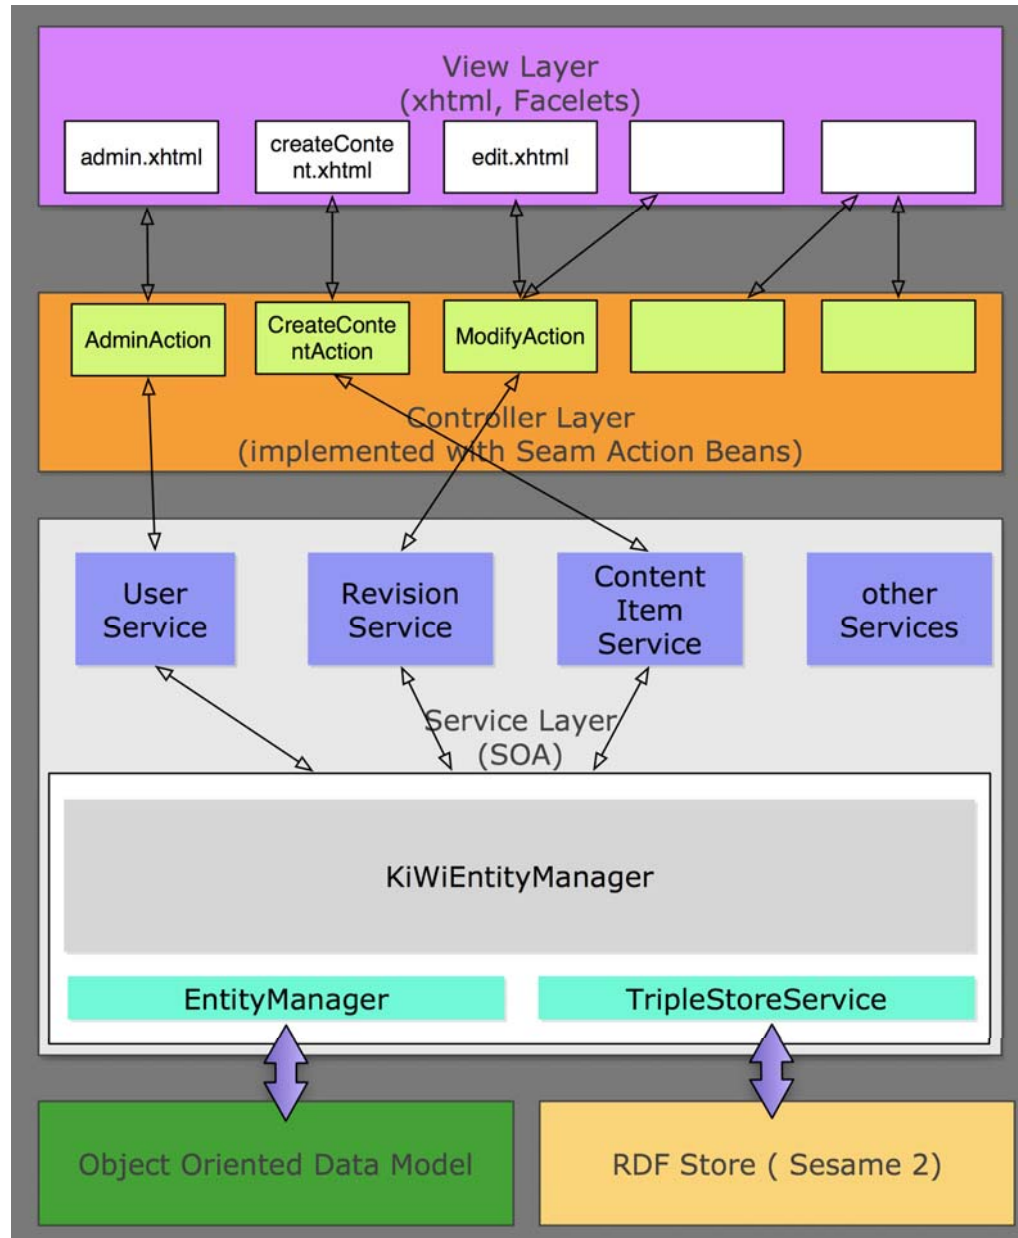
View Layer
(xhtml, Facelets)

admin.xhtml

createContent.xhtml

edit.xhtml

AdminAction

CreateContentAction

ModifyAction

Controller Layer
(implemented with Seam Action Beans)

User Service

Revision Service

Content Item Service

other Services

Service Layer
(SOA)

KiWiEntityManager

EntityManager

TripleStoreService

Object Oriented Data Model

RDF Store ( Sesame 2)